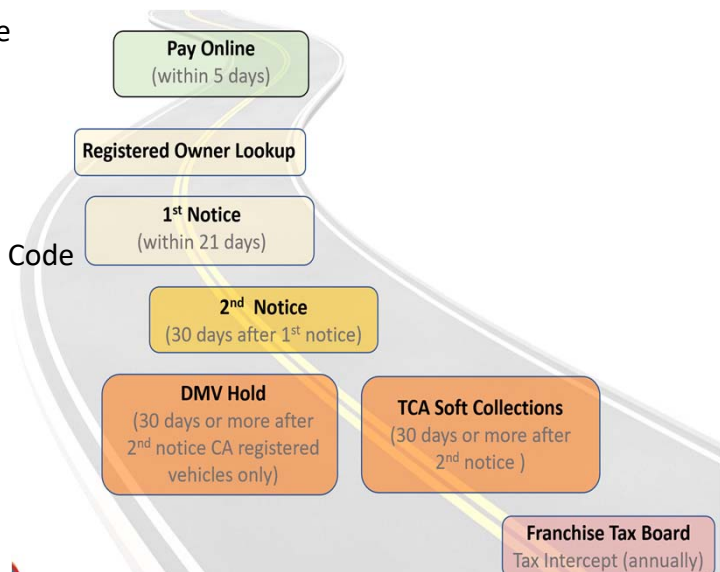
e

Pay Online
(within 5 days)

Registered Owner Lookup

1$^{st}$ Notice
(within 21 days)

Code

2$^{nd}$ Notice
(30 days after 1$^{st}$ notice)

DMV Hold
(30 days or more after 2$^{nd}$ notice CA registered vehicles only)

TCA Soft Collections
(30 days or more after 2$^{nd}$ notice )

Franchise Tax Board
Tax Intercept (annually)